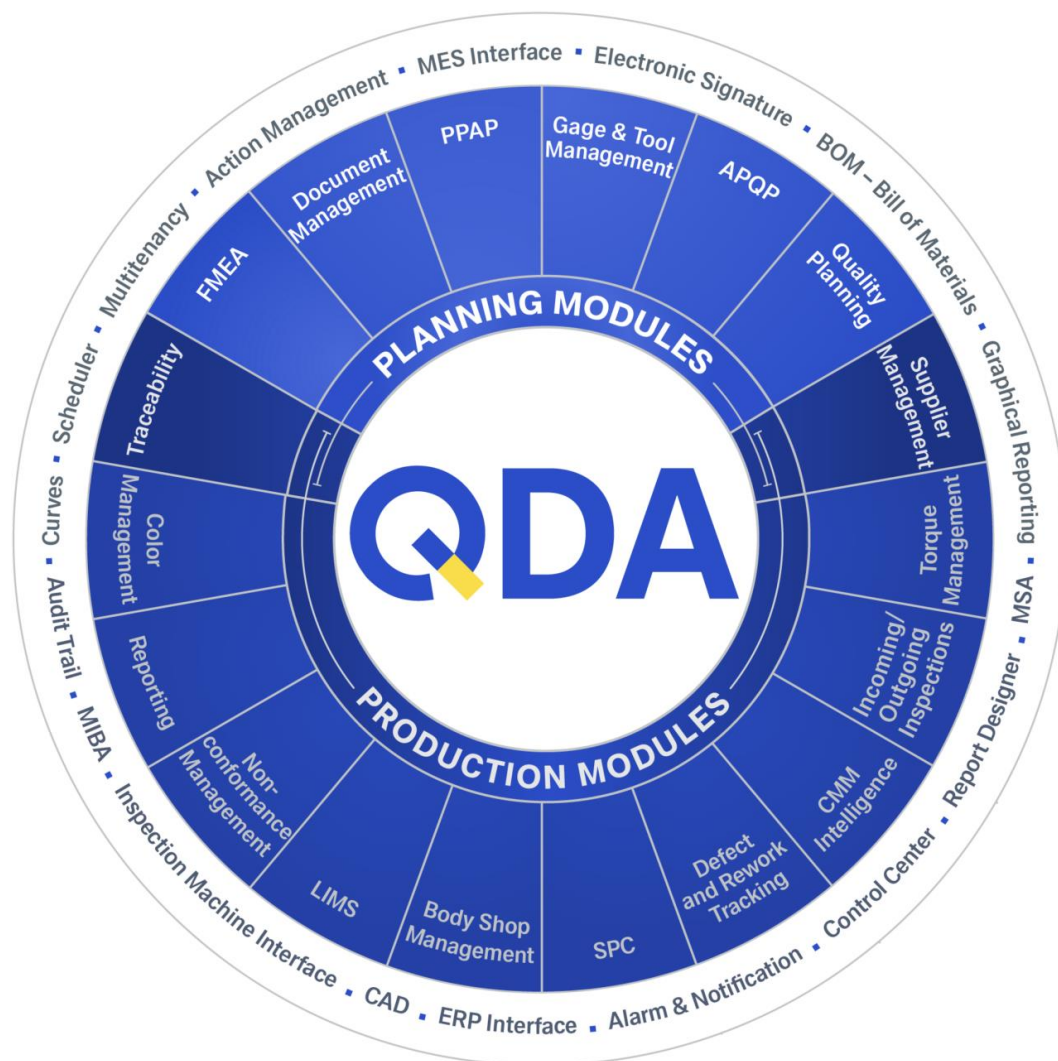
MES Interface ▪ Electronic Signature ▪ BOM – Bill of Materials ▪ Graphical Reporting ▪ MSA ▪ Report Designer ▪ Control Center ▪ Alarm & Notification ▪ ERP Interface ▪ CAD ▪ Inspection Machine Interface ▪ MIBA ▪ Audit Trail ▪ Curves ▪ Scheduler ▪ Multitenancy ▪ Action Management ▪

PPAP

Gage & Tool Management

APQP

Quality Planning

Supplier Management

Torque Management

Incoming/ Outgoing Inspections

CMM Intelligence

Defect and Rework Tracking

SPC

Body Shop Management

LIMS

Non-conformance Management

Reporting

Color Management

Traceability

FMEA

Document Management

PLANNING MODULES

QDA

PRODUCTION MODULES